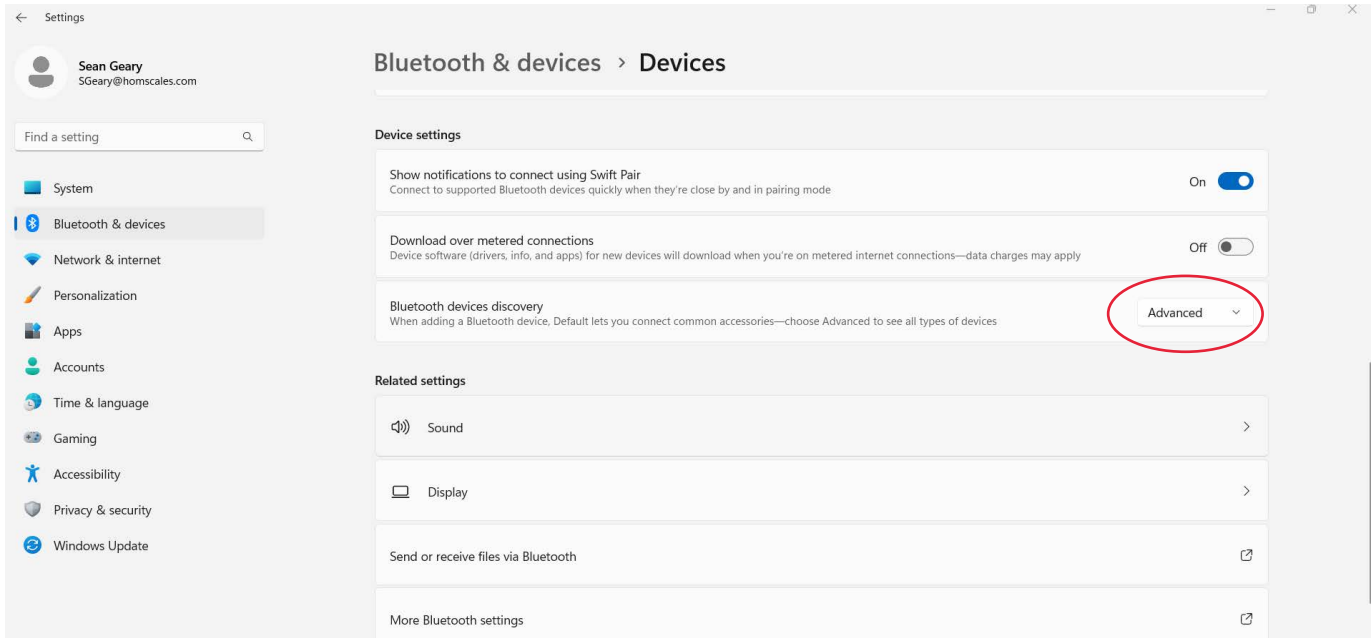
Settings

Sean Geary
SGeary@homscales.com

Find a setting

System
Bluetooth & devices
Network & internet
Personalization
Apps
Accounts
Time & language
Gaming
Accessibility
Privacy & security
Windows Update

Bluetooth & devices > Devices

Device settings

Show notifications to connect using Swift Pair
Connect to supported Bluetooth devices quickly when they're close by and in pairing mode
On

Download over metered connections
Device software (drivers, info, and apps) for new devices will download when you're on metered internet connections—data charges may apply
Off

Bluetooth devices discovery
When adding a Bluetooth device, Default lets you connect common accessories—choose Advanced to see all types of devices
Advanced

Related settings

Sound

Display

Send or receive files via Bluetooth

More Bluetooth settings